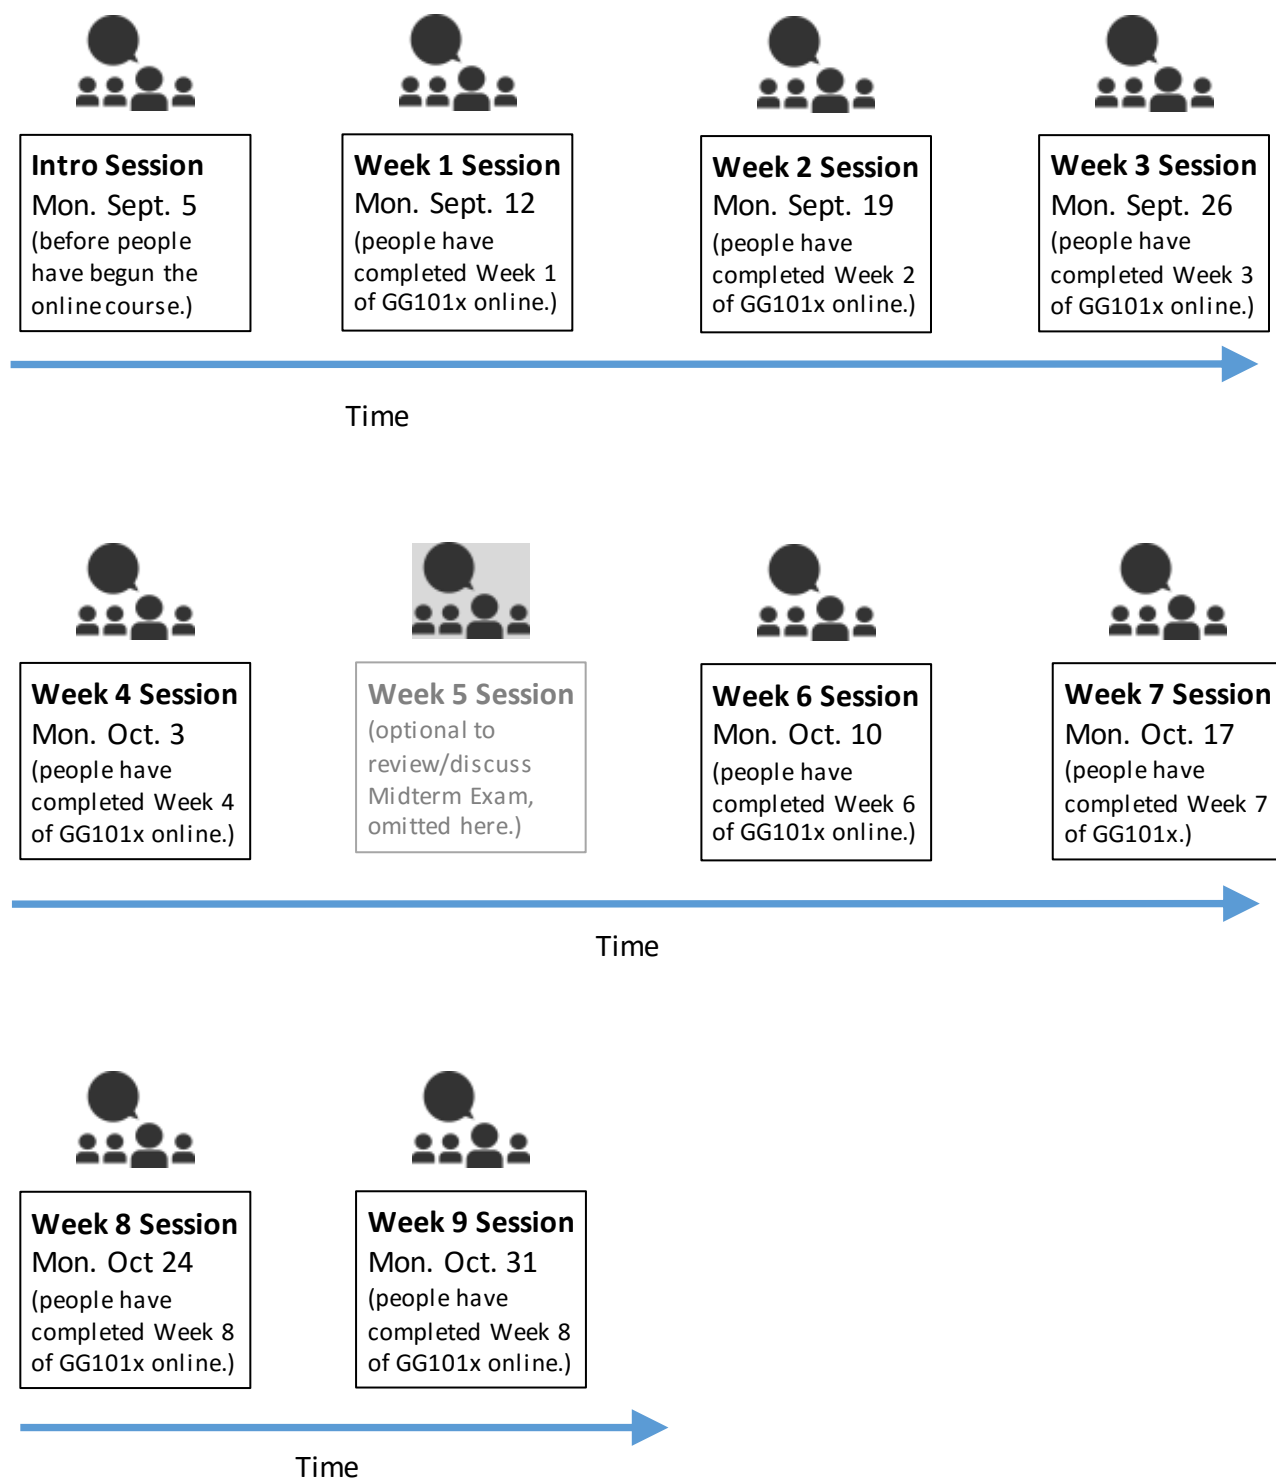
Intro Session
Mon. Sept. 5
(before people have begun the online course.)

Week 1 Session
Mon. Sept. 12
(people have completed Week 1 of GG101x online.)

Week 2 Session
Mon. Sept. 19
(people have completed Week 2 of GG101x online.)

Week 3 Session
Mon. Sept. 26
(people have completed Week 3 of GG101x online.)

Time

Week 4 Session
Mon. Oct. 3
(people have completed Week 4 of GG101x online.)

Week 5 Session
(optional to review/discuss Midterm Exam, omitted here.)

Week 6 Session
Mon. Oct. 10
(people have completed Week 6 of GG101x online.)

Week 7 Session
Mon. Oct. 17
(people have completed Week 7 of GG101x.)

Time

Week 8 Session
Mon. Oct 24
(people have completed Week 8 of GG101x online.)

Week 9 Session
Mon. Oct. 31
(people have completed Week 8 of GG101x online.)

Time